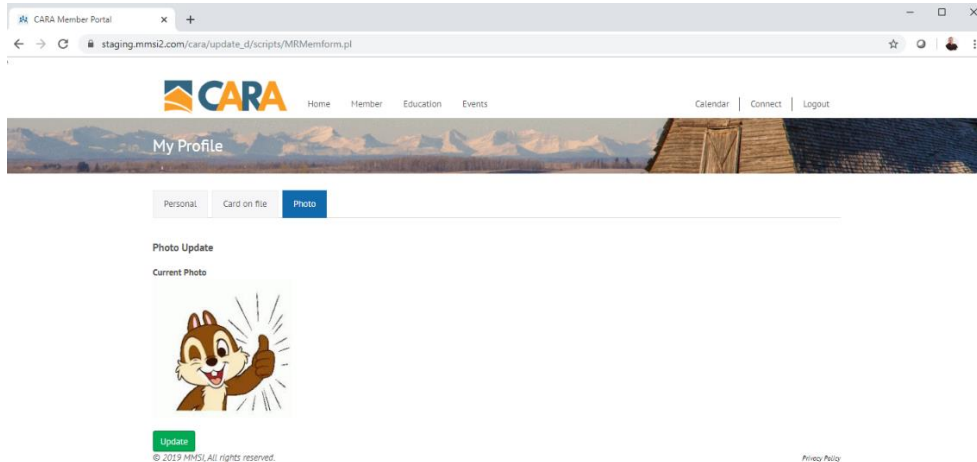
CARA Member Portal

staging.mmsi2.com/cara/update_d/scripts/MRMemform.pl

CARA

Home Member Education Events

Calendar | Connect | Logout

My Profile

Personal Card on file Photo

Photo Update

Current Photo

Update

© 2019 MMSI, All rights reserved.

Privacy Policy